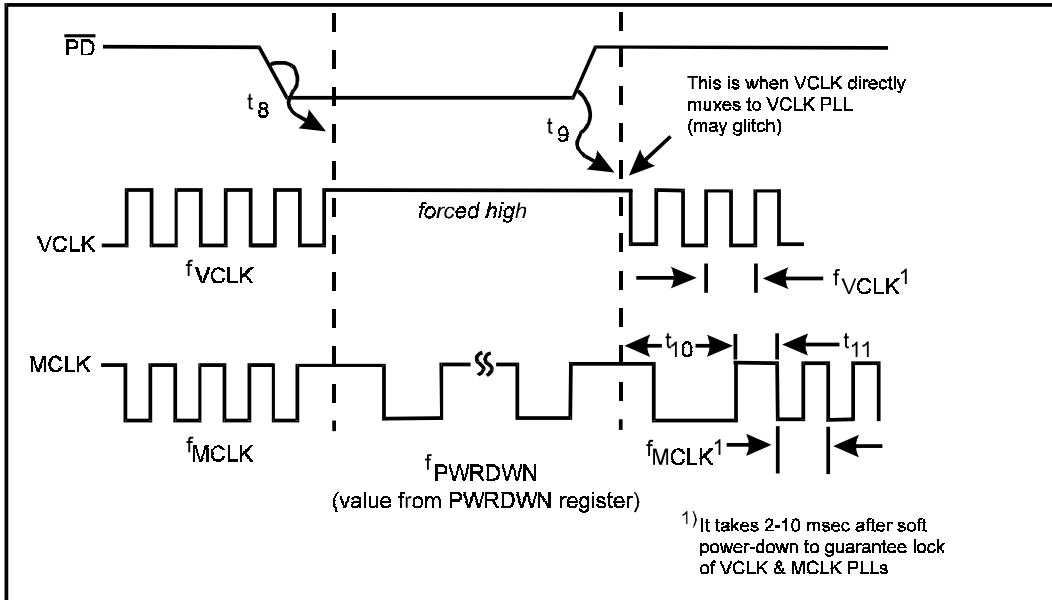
$\overline{PD}$

$t_8$

$t_9$

This is when VCLK directly muxes to VCLK PLL (may glitch)

forced high

VCLK

$f_{VCLK}$

$f_{VCLK}{}^1$

MCLK

$t_{10}$

$t_{11}$

$f_{MCLK}$

$f_{PWRDWN}$
(value from PWRDWN register)

$f_{MCLK}{}^1$

$^{1)}$It takes 2-10 msec after soft power-down to guarantee lock of VCLK & MCLK PLLs